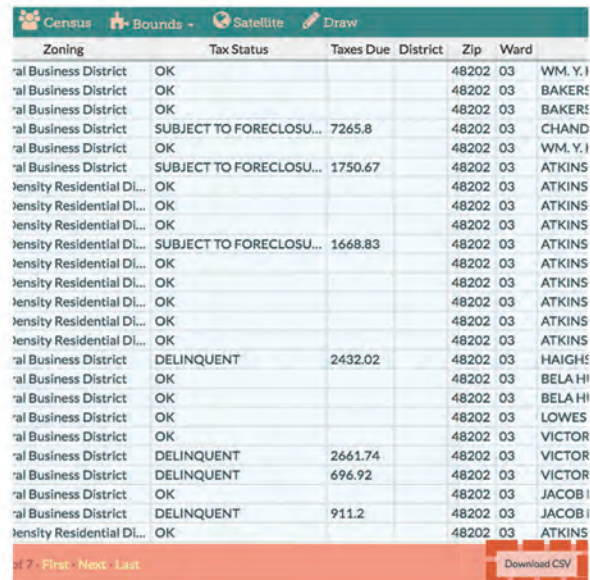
Census Bounds Satellite Draw

| Zoning | Tax Status | Taxes Due | District | Zip | Ward | |
|---|---|---|---|---|---|---|
| ral Business District | OK | | | 48202 | 03 | WM. Y. I |
| ral Business District | OK | | | 48202 | 03 | BAKERS |
| ral Business District | OK | | | 48202 | 03 | BAKERS |
| ral Business District | SUBJECT TO FORECLOSU... | 7265.8 | | 48202 | 03 | CHAND |
| ral Business District | OK | | | 48202 | 03 | WM. Y. I |
| ral Business District | SUBJECT TO FORECLOSU... | 1750.67 | | 48202 | 03 | ATKINS |
| Density Residential Di... | OK | | | 48202 | 03 | ATKINS |
| Density Residential Di... | OK | | | 48202 | 03 | ATKINS |
| Density Residential Di... | OK | | | 48202 | 03 | ATKINS |
| Density Residential Di... | SUBJECT TO FORECLOSU... | 1668.83 | | 48202 | 03 | ATKINS |
| Density Residential Di... | OK | | | 48202 | 03 | ATKINS |
| Density Residential Di... | OK | | | 48202 | 03 | ATKINS |
| Density Residential Di... | OK | | | 48202 | 03 | ATKINS |
| Density Residential Di... | OK | | | 48202 | 03 | ATKINS |
| Density Residential Di... | OK | | | 48202 | 03 | ATKINS |
| ral Business District | DELINQUENT | 2432.02 | | 48202 | 03 | HAIGHS |
| ral Business District | OK | | | 48202 | 03 | BELA H |
| ral Business District | OK | | | 48202 | 03 | BELA H |
| ral Business District | OK | | | 48202 | 03 | LOWES |
| ral Business District | OK | | | 48202 | 03 | VICTOR |
| ral Business District | DELINQUENT | 2661.74 | | 48202 | 03 | VICTOR |
| ral Business District | DELINQUENT | 696.92 | | 48202 | 03 | VICTOR |
| ral Business District | OK | | | 48202 | 03 | JACOB I |
| ral Business District | DELINQUENT | 911.2 | | 48202 | 03 | JACOB I |
| Density Residential Di... | OK | | | 48202 | 03 | ATKINS |

of 7 · First · Next · Last

Download CSV